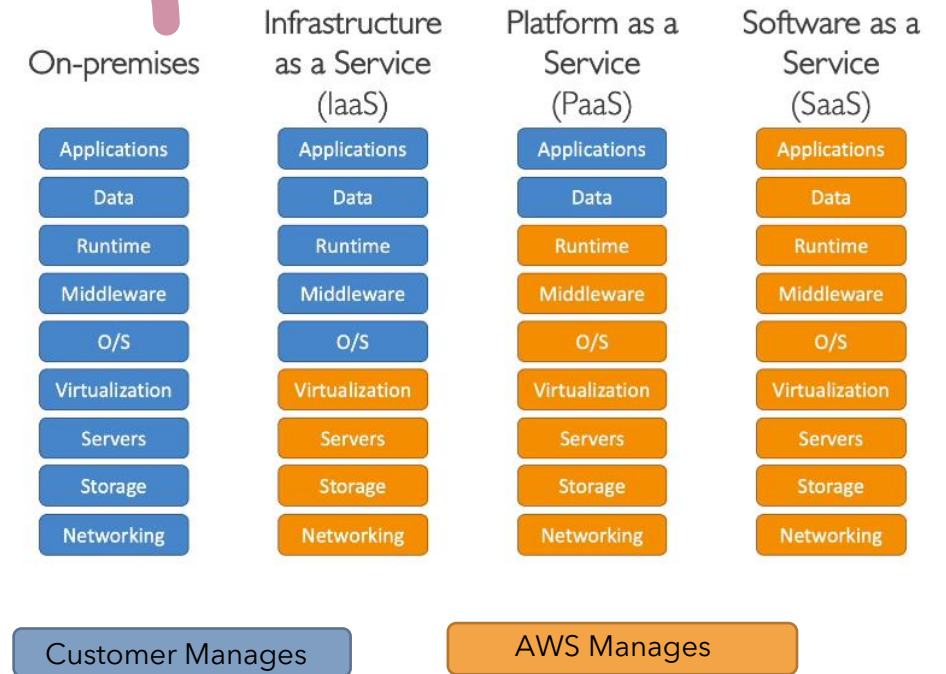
On-premises

Applications
Data
Runtime
Middleware
O/S
Virtualization
Servers
Storage
Networking

Infrastructure as a Service (IaaS)

Applications
Data
Runtime
Middleware
O/S
Virtualization
Servers
Storage
Networking

Platform as a Service (PaaS)

Applications
Data
Runtime
Middleware
O/S
Virtualization
Servers
Storage
Networking

Software as a Service (SaaS)

Applications
Data
Runtime
Middleware
O/S
Virtualization
Servers
Storage
Networking

Customer Manages

AWS Manages